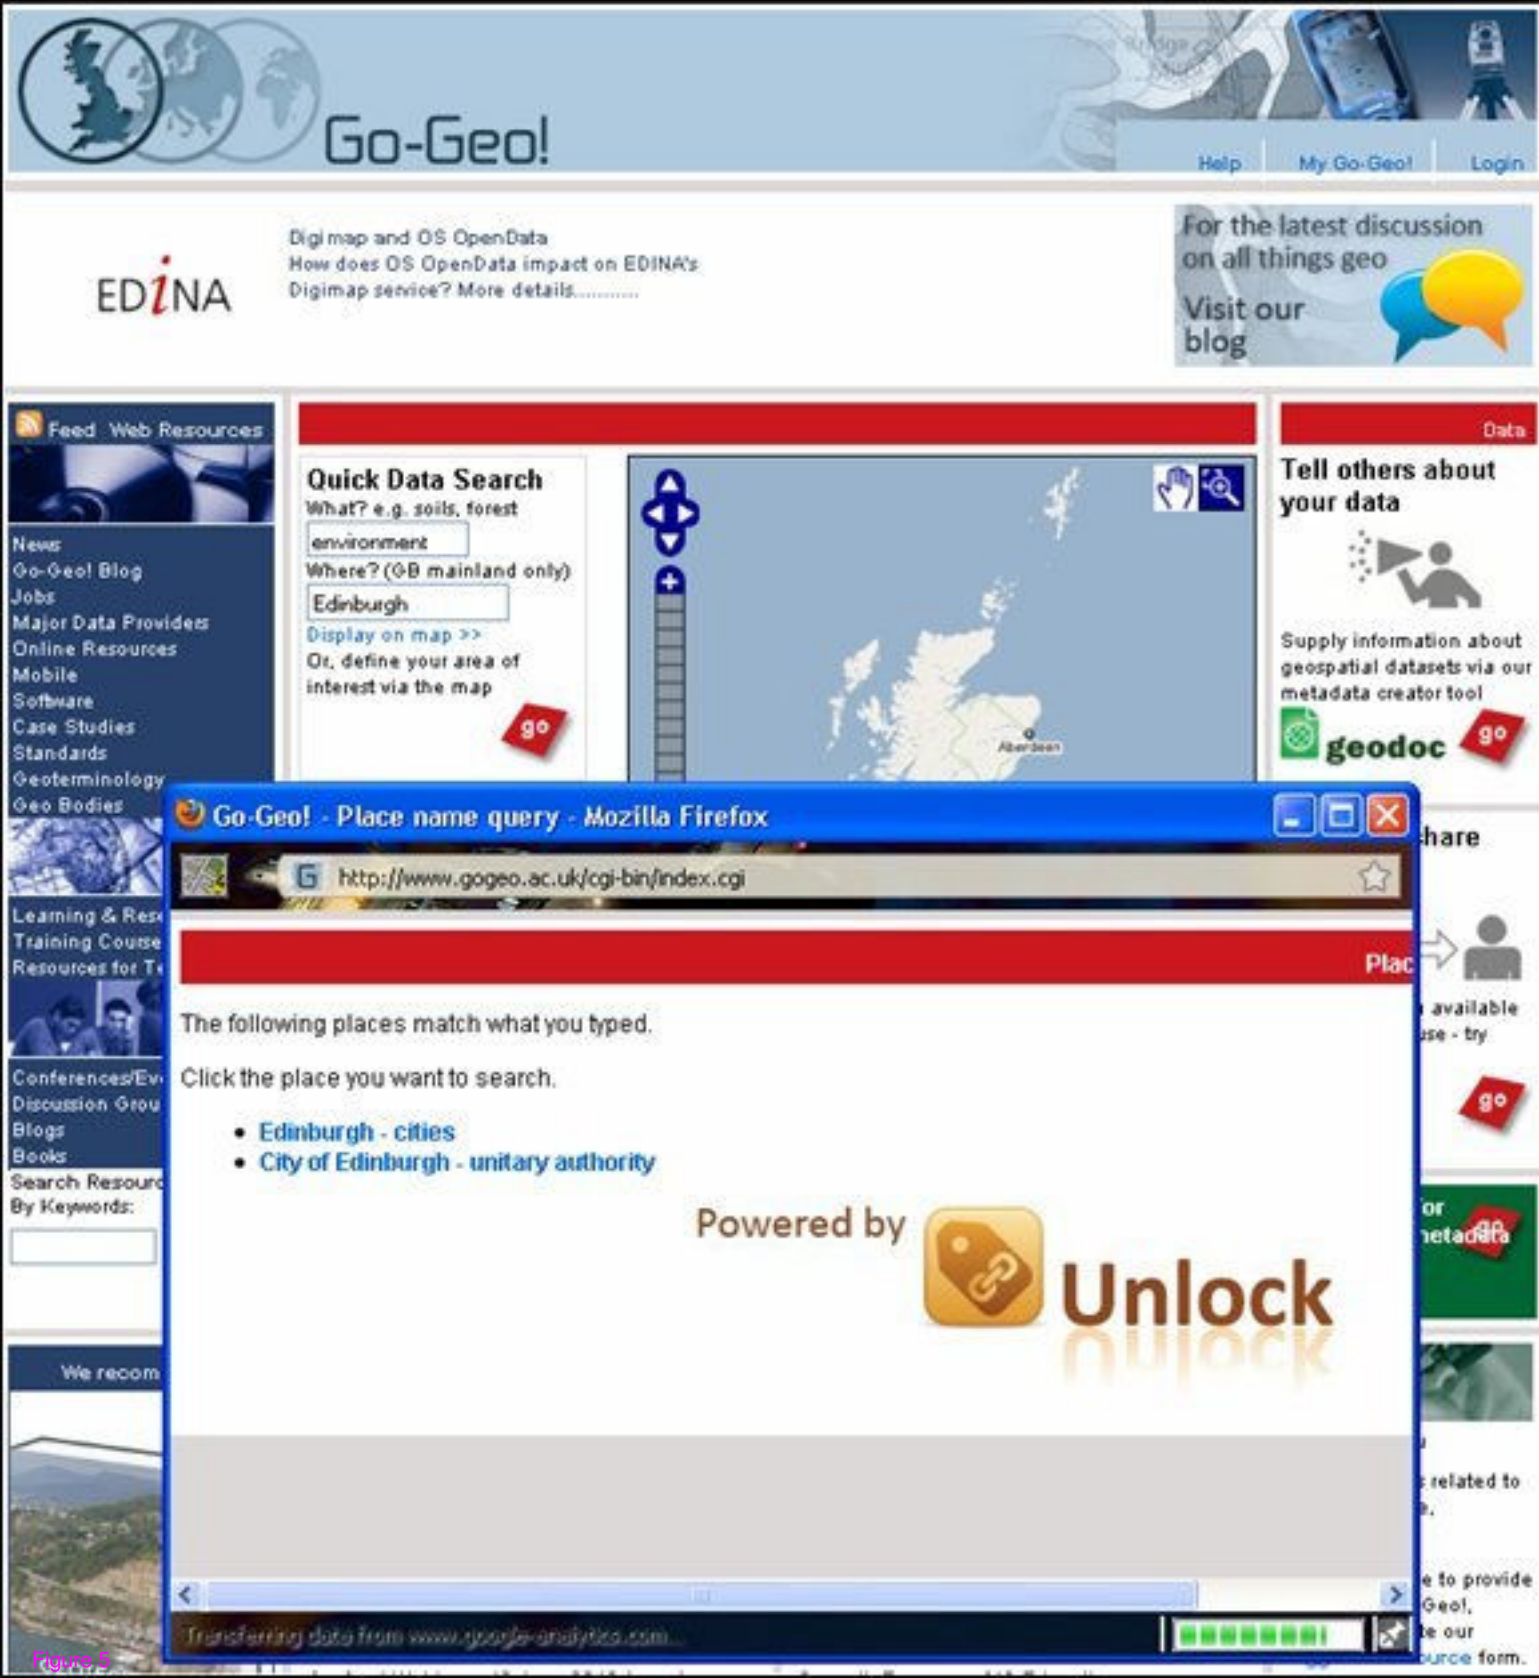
Go-Geo!

Help My Go-Geo! Login

EDINA

Digimap and OS OpenData
How does OS OpenData impact on EDINA's Digimap service? More details...........

For the latest discussion on all things geo

Visit our blog

Feed Web Resources

News
Go-Geo! Blog
Jobs
Major Data Providers
Online Resources
Mobile
Software
Case Studies
Standards
Geoterminology
Geo Bodies

Learning & Rese
Training Course
Resources for T

Conferences/Ev
Discussion Grou
Blogs
Books
Search Resourc
By Keywords:

We recom

Quick Data Search
What? e.g. soils, forest
environment
Where? (GB mainland only)
Edinburgh
Display on map >>
Or, define your area of interest via the map
go

Aberdeen

Data
Tell others about your data

Supply information about geospatial datasets via our metadata creator tool
geodoc go

hare

available
se - try
go

or
netadata

related to

e to provide
Geo!,
e our
urce form.

Go-Geo! - Place name query - Mozilla Firefox

http://www.gogeo.ac.uk/cgi-bin/index.cgi

Plac

The following places match what you typed.

Click the place you want to search.

• Edinburgh - cities
• City of Edinburgh - unitary authority

Powered by Unlock

Transferring data from www.google-analytics.com...

Figure 5